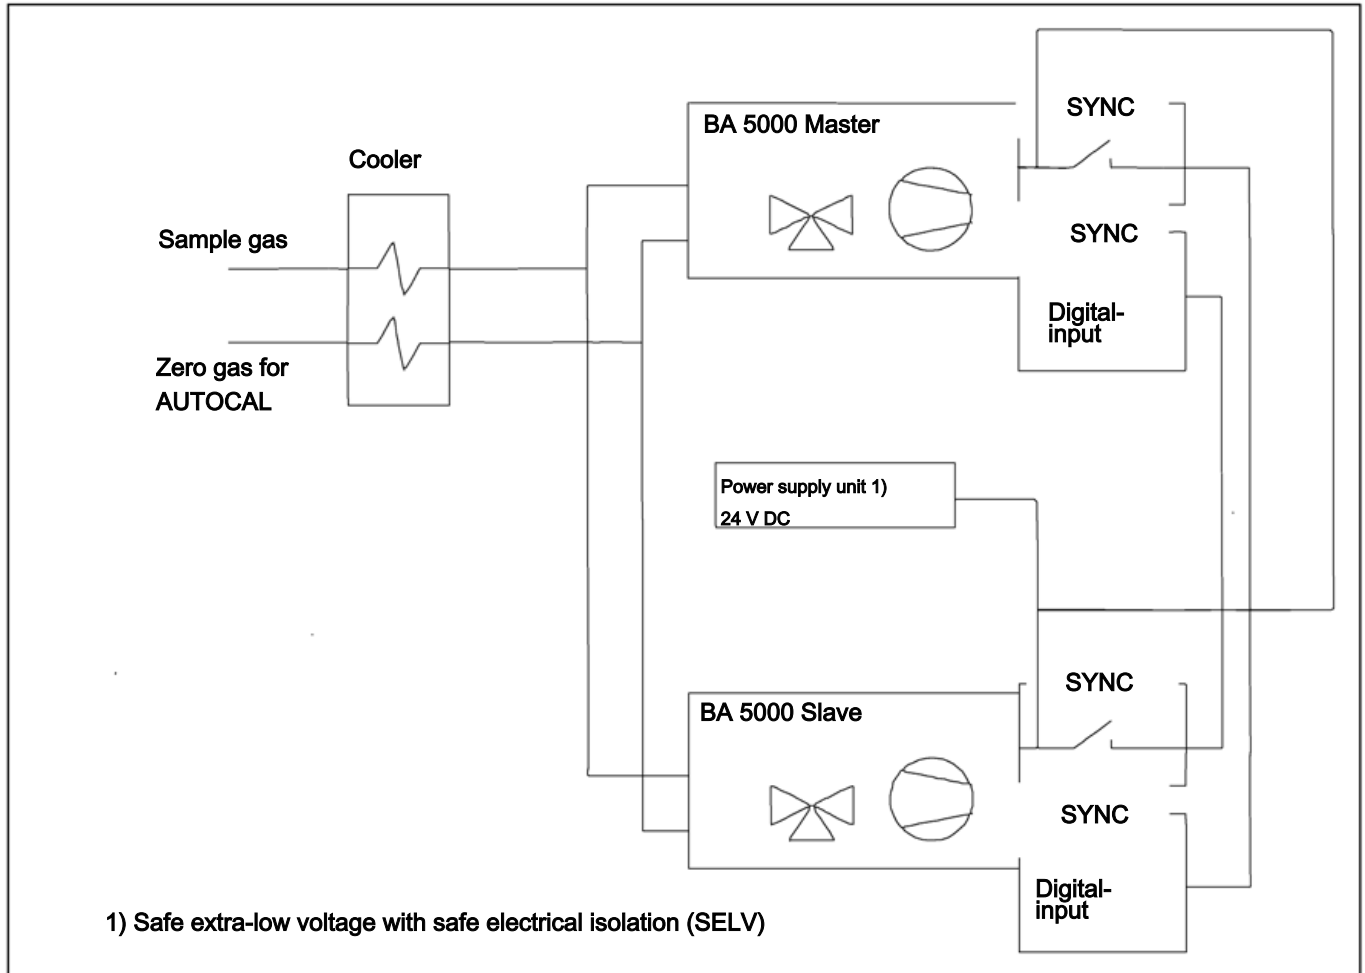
Cooler

Sample gas

Zero gas for AUTOCAL

BA 5000 Master

SYNC

SYNC

Digital-input

Power supply unit 1)
24 V DC

BA 5000 Slave

SYNC

SYNC

Digital-input

1) Safe extra-low voltage with safe electrical isolation (SELV)